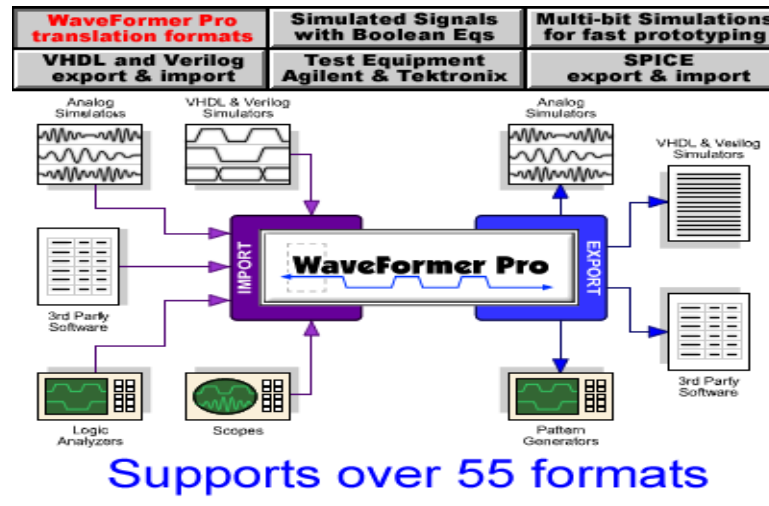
WaveFormer Pro translation formats

Simulated Signals with Boolean Eqs

Multi-bit Simulations for fast prototyping

VHDL and Verilog export & import

Test Equipment Agilent & Tektronix

SPICE export & import

Analog Simulators

VHDL & Verilog Simulators

3rd Party Software

Logic Analyzers

Scopes

IMPORT

WaveFormer Pro

EXPORT

Analog Simulators

VHDL & Verilog Simulators

3rd Party Software

Pattern Generators

Supports over 55 formats